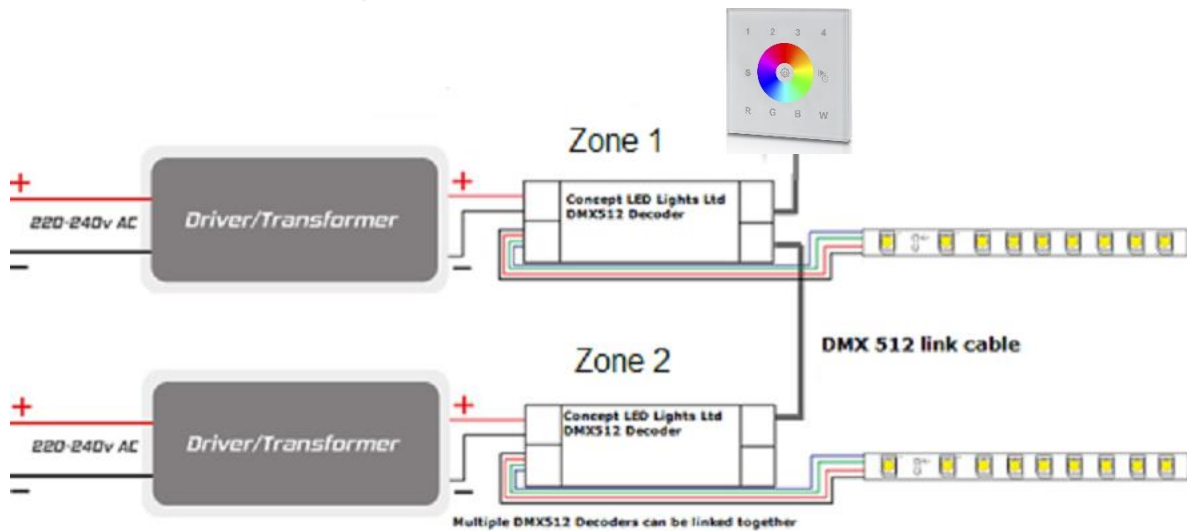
1 2 3 4
S
R G B W

Zone 1

+
220-240v AC
−
Driver/Transformer
+
−
Concept LED Lights Ltd
DMX512 Decoder

DMX 512 link cable

Zone 2

+
220-240v AC
−
Driver/Transformer
+
−
Concept LED Lights Ltd
DMX512 Decoder

Multiple DMX512 Decoders can be linked together